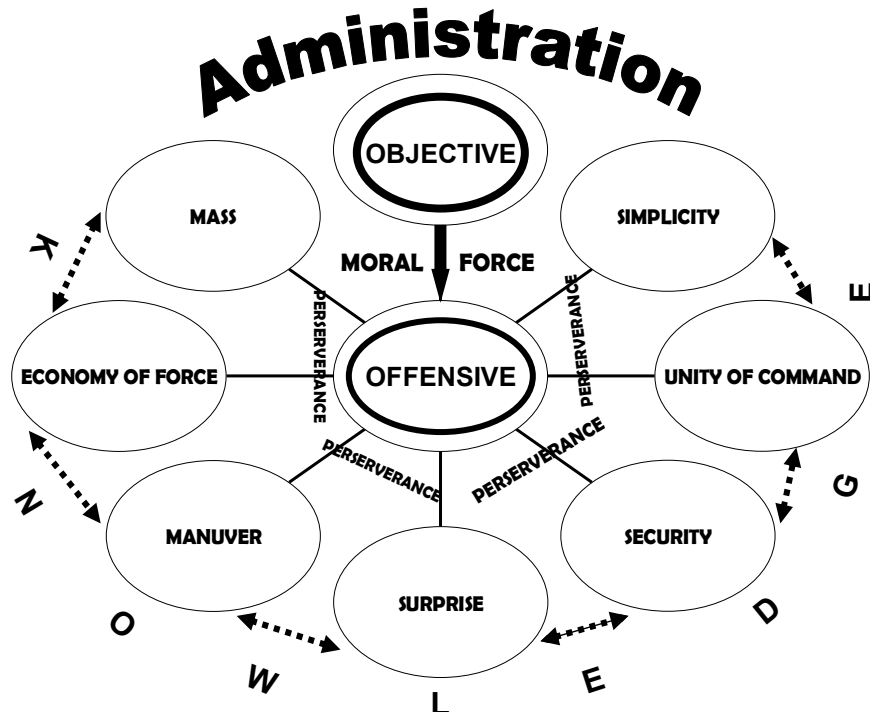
Administration

OBJECTIVE

MASS

SIMPLICITY

MORAL FORCE

PERSERVERANCE

PERSERVERANCE

ECONOMY OF FORCE

OFFENSIVE

UNITY OF COMMAND

PERSERVERANCE

PERSERVERANCE

MANUVER

SECURITY

SURPRISE

K N O W L E D G E